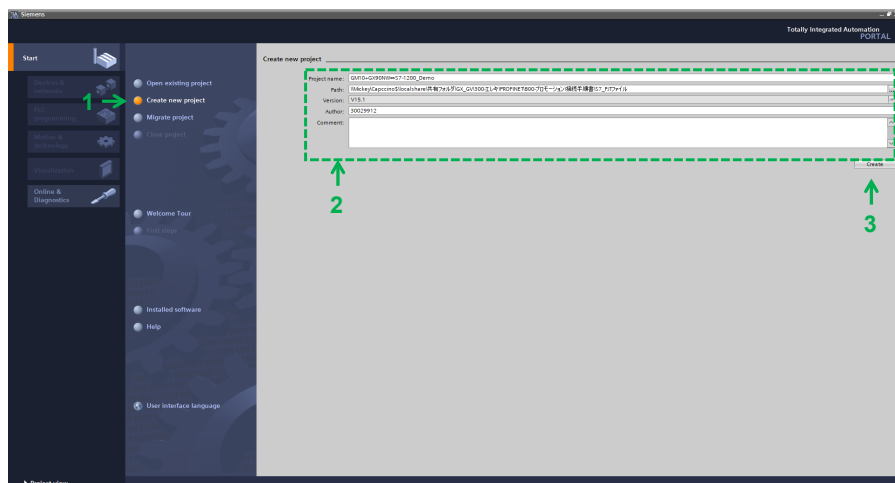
Siemens

Totally Integrated Automation
PORTAL

Start

Devices & networks

PLC programming

Motion & technology

Visualization

Online & Diagnostics

Open existing project

1

Create new project

Migrate project

Close project

Welcome Tour

First steps

Installed software

Help

User interface language

Create new project

Project name: GM10+GX90NW+S7-1200_Demo

Path: \\Mickey\Capccino$\localshare\共有フォルダ\GX_GV\300.エレキ\PROFINET\800.プロモーション\接続手順書\S7_Pファイル

Version: V15.1

Author: 30029912

Comment:

2

Create

3

Project view